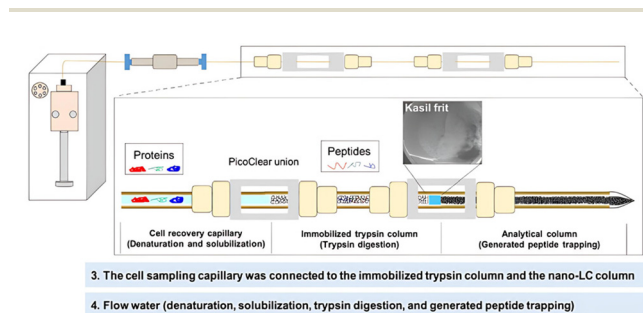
Kasil frit

Proteins

PicoClear union

Peptides

Cell recovery capillary (Denaturation and solubilization)

Immobilized trypsin column (Trypsin digestion)

Analytical column (Generated peptide trapping)

3. The cell sampling capillary was connected to the immobilized trypsin column and the nano-LC column

4. Flow water (denaturation, solubilization, trypsin digestion, and generated peptide trapping)